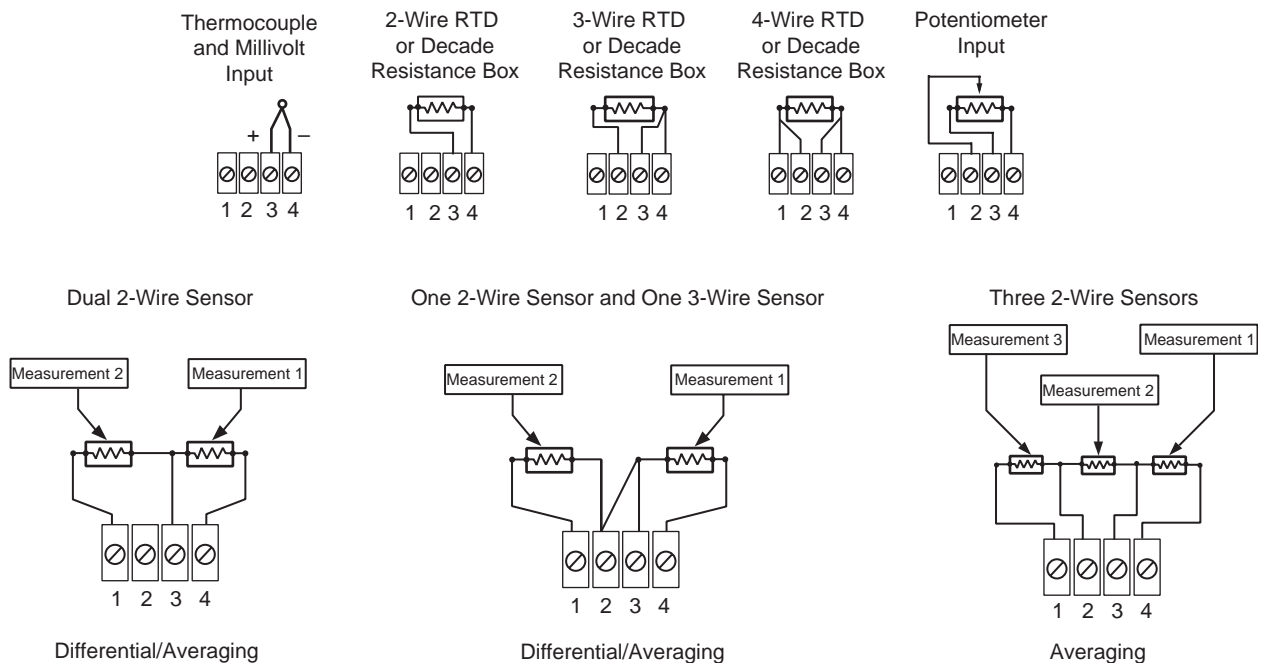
Thermocouple and Millivolt Input

+ –

1 2 3 4

2-Wire RTD or Decade Resistance Box

1 2 3 4

3-Wire RTD or Decade Resistance Box

1 2 3 4

4-Wire RTD or Decade Resistance Box

1 2 3 4

Potentiometer Input

1 2 3 4

Dual 2-Wire Sensor

Measurement 2

Measurement 1

1 2 3 4

Differential/Averaging

One 2-Wire Sensor and One 3-Wire Sensor

Measurement 2

Measurement 1

1 2 3 4

Differential/Averaging

Three 2-Wire Sensors

Measurement 3

Measurement 1

Measurement 2

1 2 3 4

Averaging